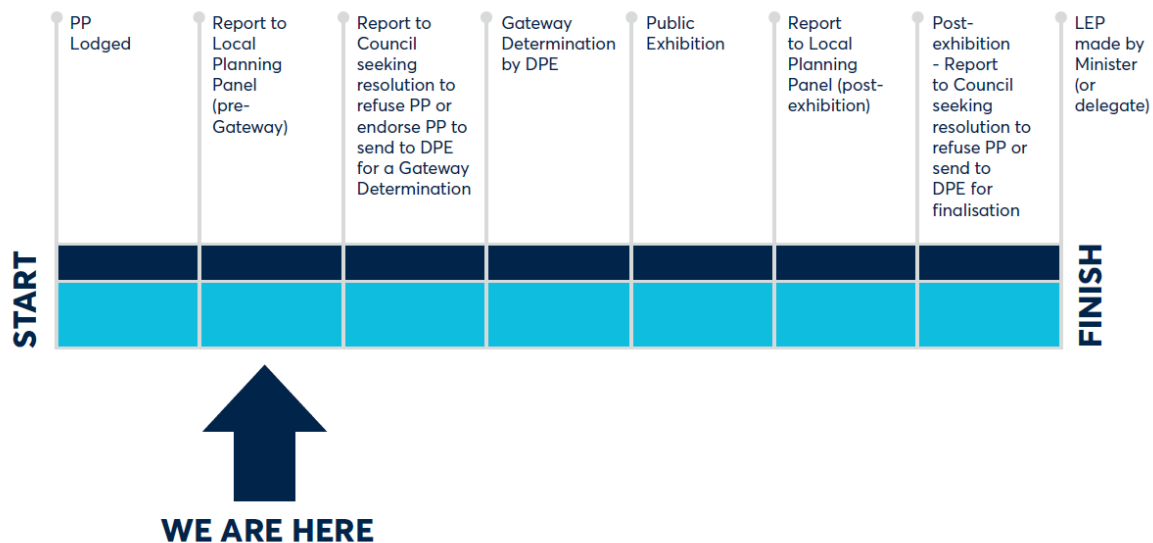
START

PP Lodged

Report to Local Planning Panel (pre-Gateway)

Report to Council seeking resolution to refuse PP or endorse PP to send to DPE for a Gateway Determination

Gateway Determination by DPE

Public Exhibition

Report to Local Planning Panel (post-exhibition)

Post-exhibition - Report to Council seeking resolution to refuse PP or send to DPE for finalisation

LEP made by Minister (or delegate)

FINISH

WE ARE HERE